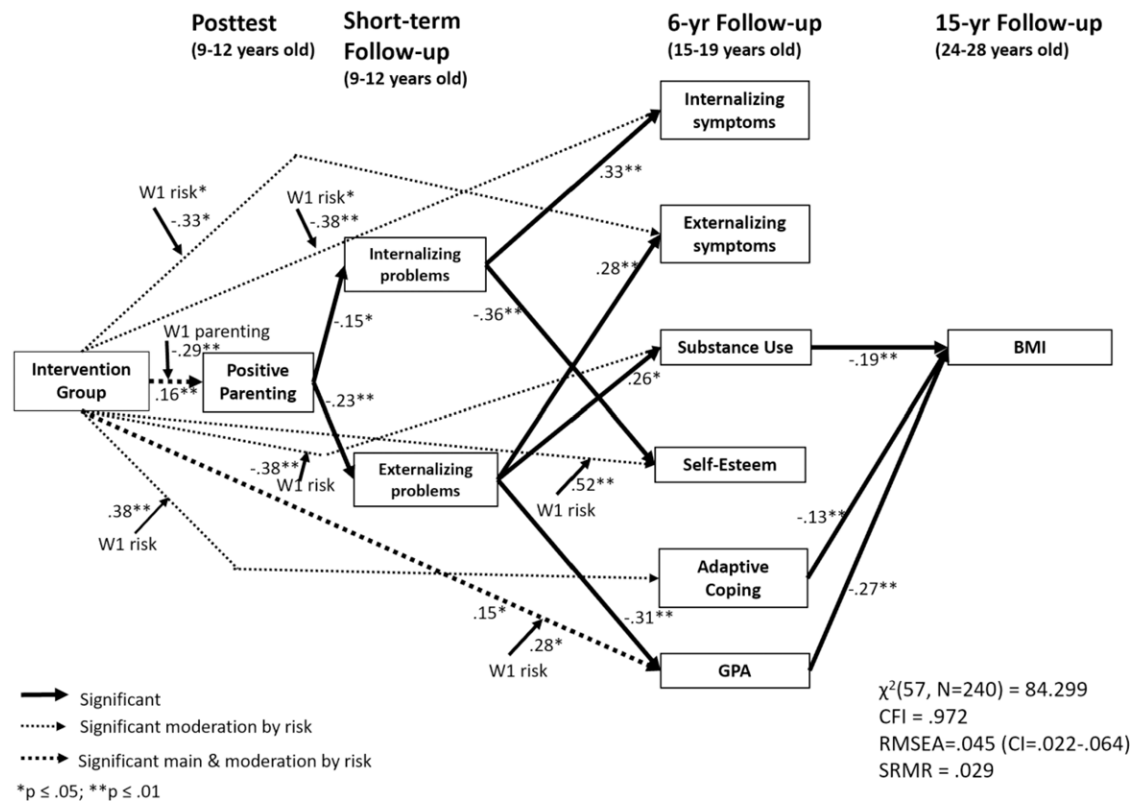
Posttest
(9-12 years old)

Short-term Follow-up
(9-12 years old)

6-yr Follow-up
(15-19 years old)

15-yr Follow-up
(24-28 years old)

Internalizing symptoms

Externalizing symptoms

W1 risk*
-.33*

W1 risk*
-.38**

Internalizing problems

.33**

.28**

-.36**

W1 parenting
-.29**

-.15*

Substance Use

-.19**

BMI

Intervention Group

.16**

Positive Parenting

-.23**

.26*

-.38**
W1 risk

Externalizing problems

Self-Esteem

.52**
W1 risk

.38**
W1 risk

-.13**

Adaptive Coping

-.27**

-.31**

.15*

.28*
W1 risk

GPA

Significant

Significant moderation by risk

Significant main & moderation by risk

*p ≤ .05; **p ≤ .01

$\chi^2$(57, N=240) = 84.299
CFI = .972
RMSEA=.045 (CI=.022-.064)
SRMR = .029